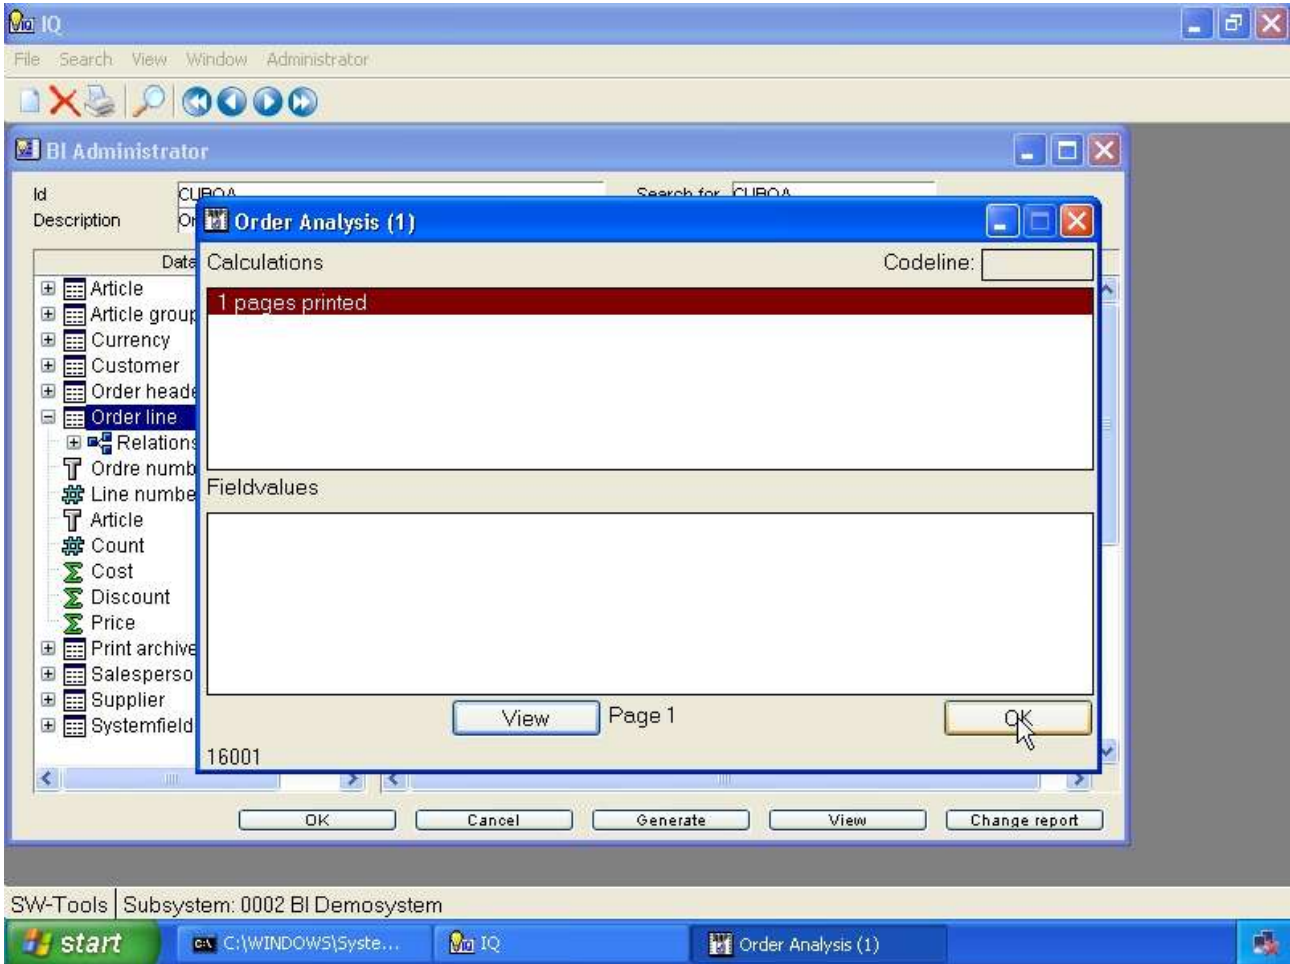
IQ

File Search View Window Administrator

BI Administrator

Id CUBOA
Description Or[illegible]

Search for CUBOA

Data

Article
Article group
Currency
Customer
Order heade
Order line
Relations
Ordre numb
Line numbe
Article
Count
Cost
Discount
Price
Print archive
Salesperso
Supplier
Systemfield

Order Analysis (1)

Calculations

Codeline:

1 pages printed

Fieldvalues

View

Page 1

OK

16001

OK Cancel Generate View Change report

SW-Tools | Subsystem: 0002 BI Demosystem

start C:\WINDOWS\Syste... IQ Order Analysis (1)